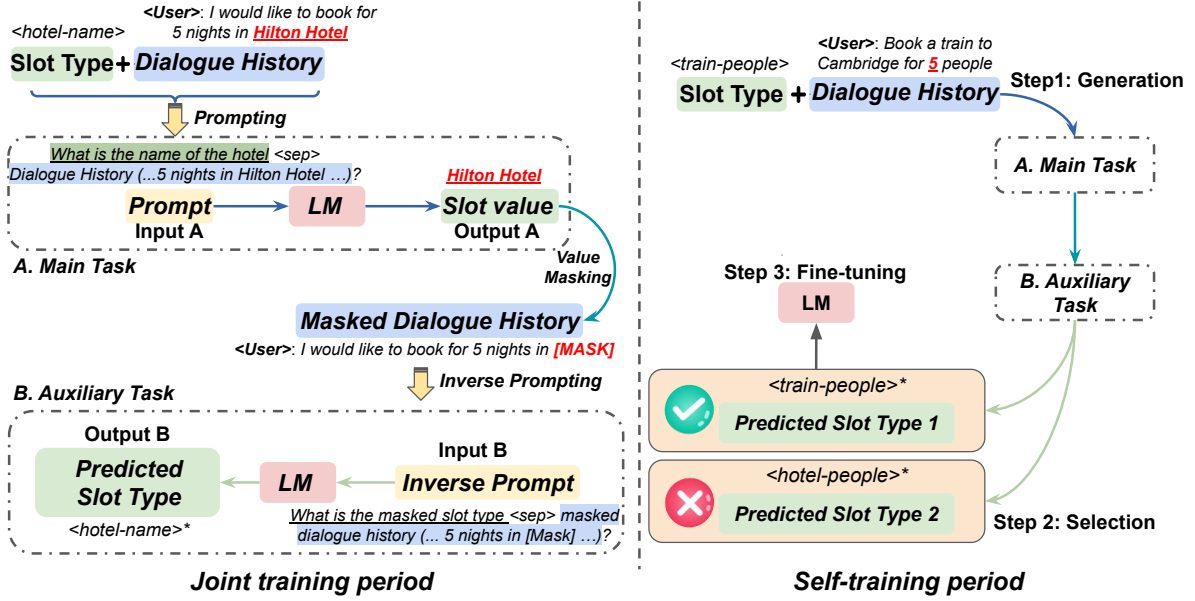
<hotel-name>

<User>: I would like to book for 5 nights in Hilton Hotel

Slot Type + Dialogue History

Prompting

What is the name of the hotel <sep> Dialogue History (...5 nights in Hilton Hotel …)?

Hilton Hotel

Prompt → LM → Slot value

Input A

Output A

A. Main Task

Value Masking

Masked Dialogue History

<User>: I would like to book for 5 nights in [MASK]

Inverse Prompting

B. Auxiliary Task

Output B

Predicted Slot Type

<hotel-name>*

LM

Input B

Inverse Prompt

What is the masked slot type <sep> masked dialogue history (... 5 nights in [Mask] …)?

Joint training period

<train-people>

<User>: Book a train to Cambridge for 5 people

Slot Type + Dialogue History

Step1: Generation

A. Main Task

B. Auxiliary Task

Step 3: Fine-tuning

LM

<train-people>*

Predicted Slot Type 1

<hotel-people>*

Predicted Slot Type 2

Step 2: Selection

Self-training period